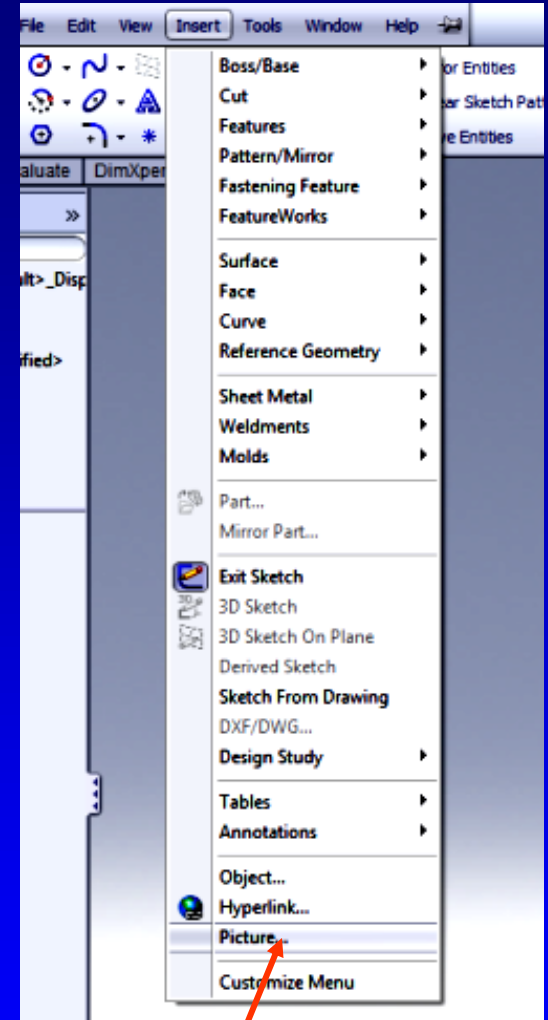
File Edit View Insert Tools Window Help

or Entities
ar Sketch Patt
e Entities

aluate DimXper

»

ult>_Disp

ified>

Boss/Base
Cut
Features
Pattern/Mirror
Fastening Feature
FeatureWorks

Surface
Face
Curve
Reference Geometry

Sheet Metal
Weldments
Molds

Part...
Mirror Part...

Exit Sketch
3D Sketch
3D Sketch On Plane
Derived Sketch
Sketch From Drawing
DXF/DWG...
Design Study

Tables
Annotations

Object...
Hyperlink...
Picture...

Customize Menu